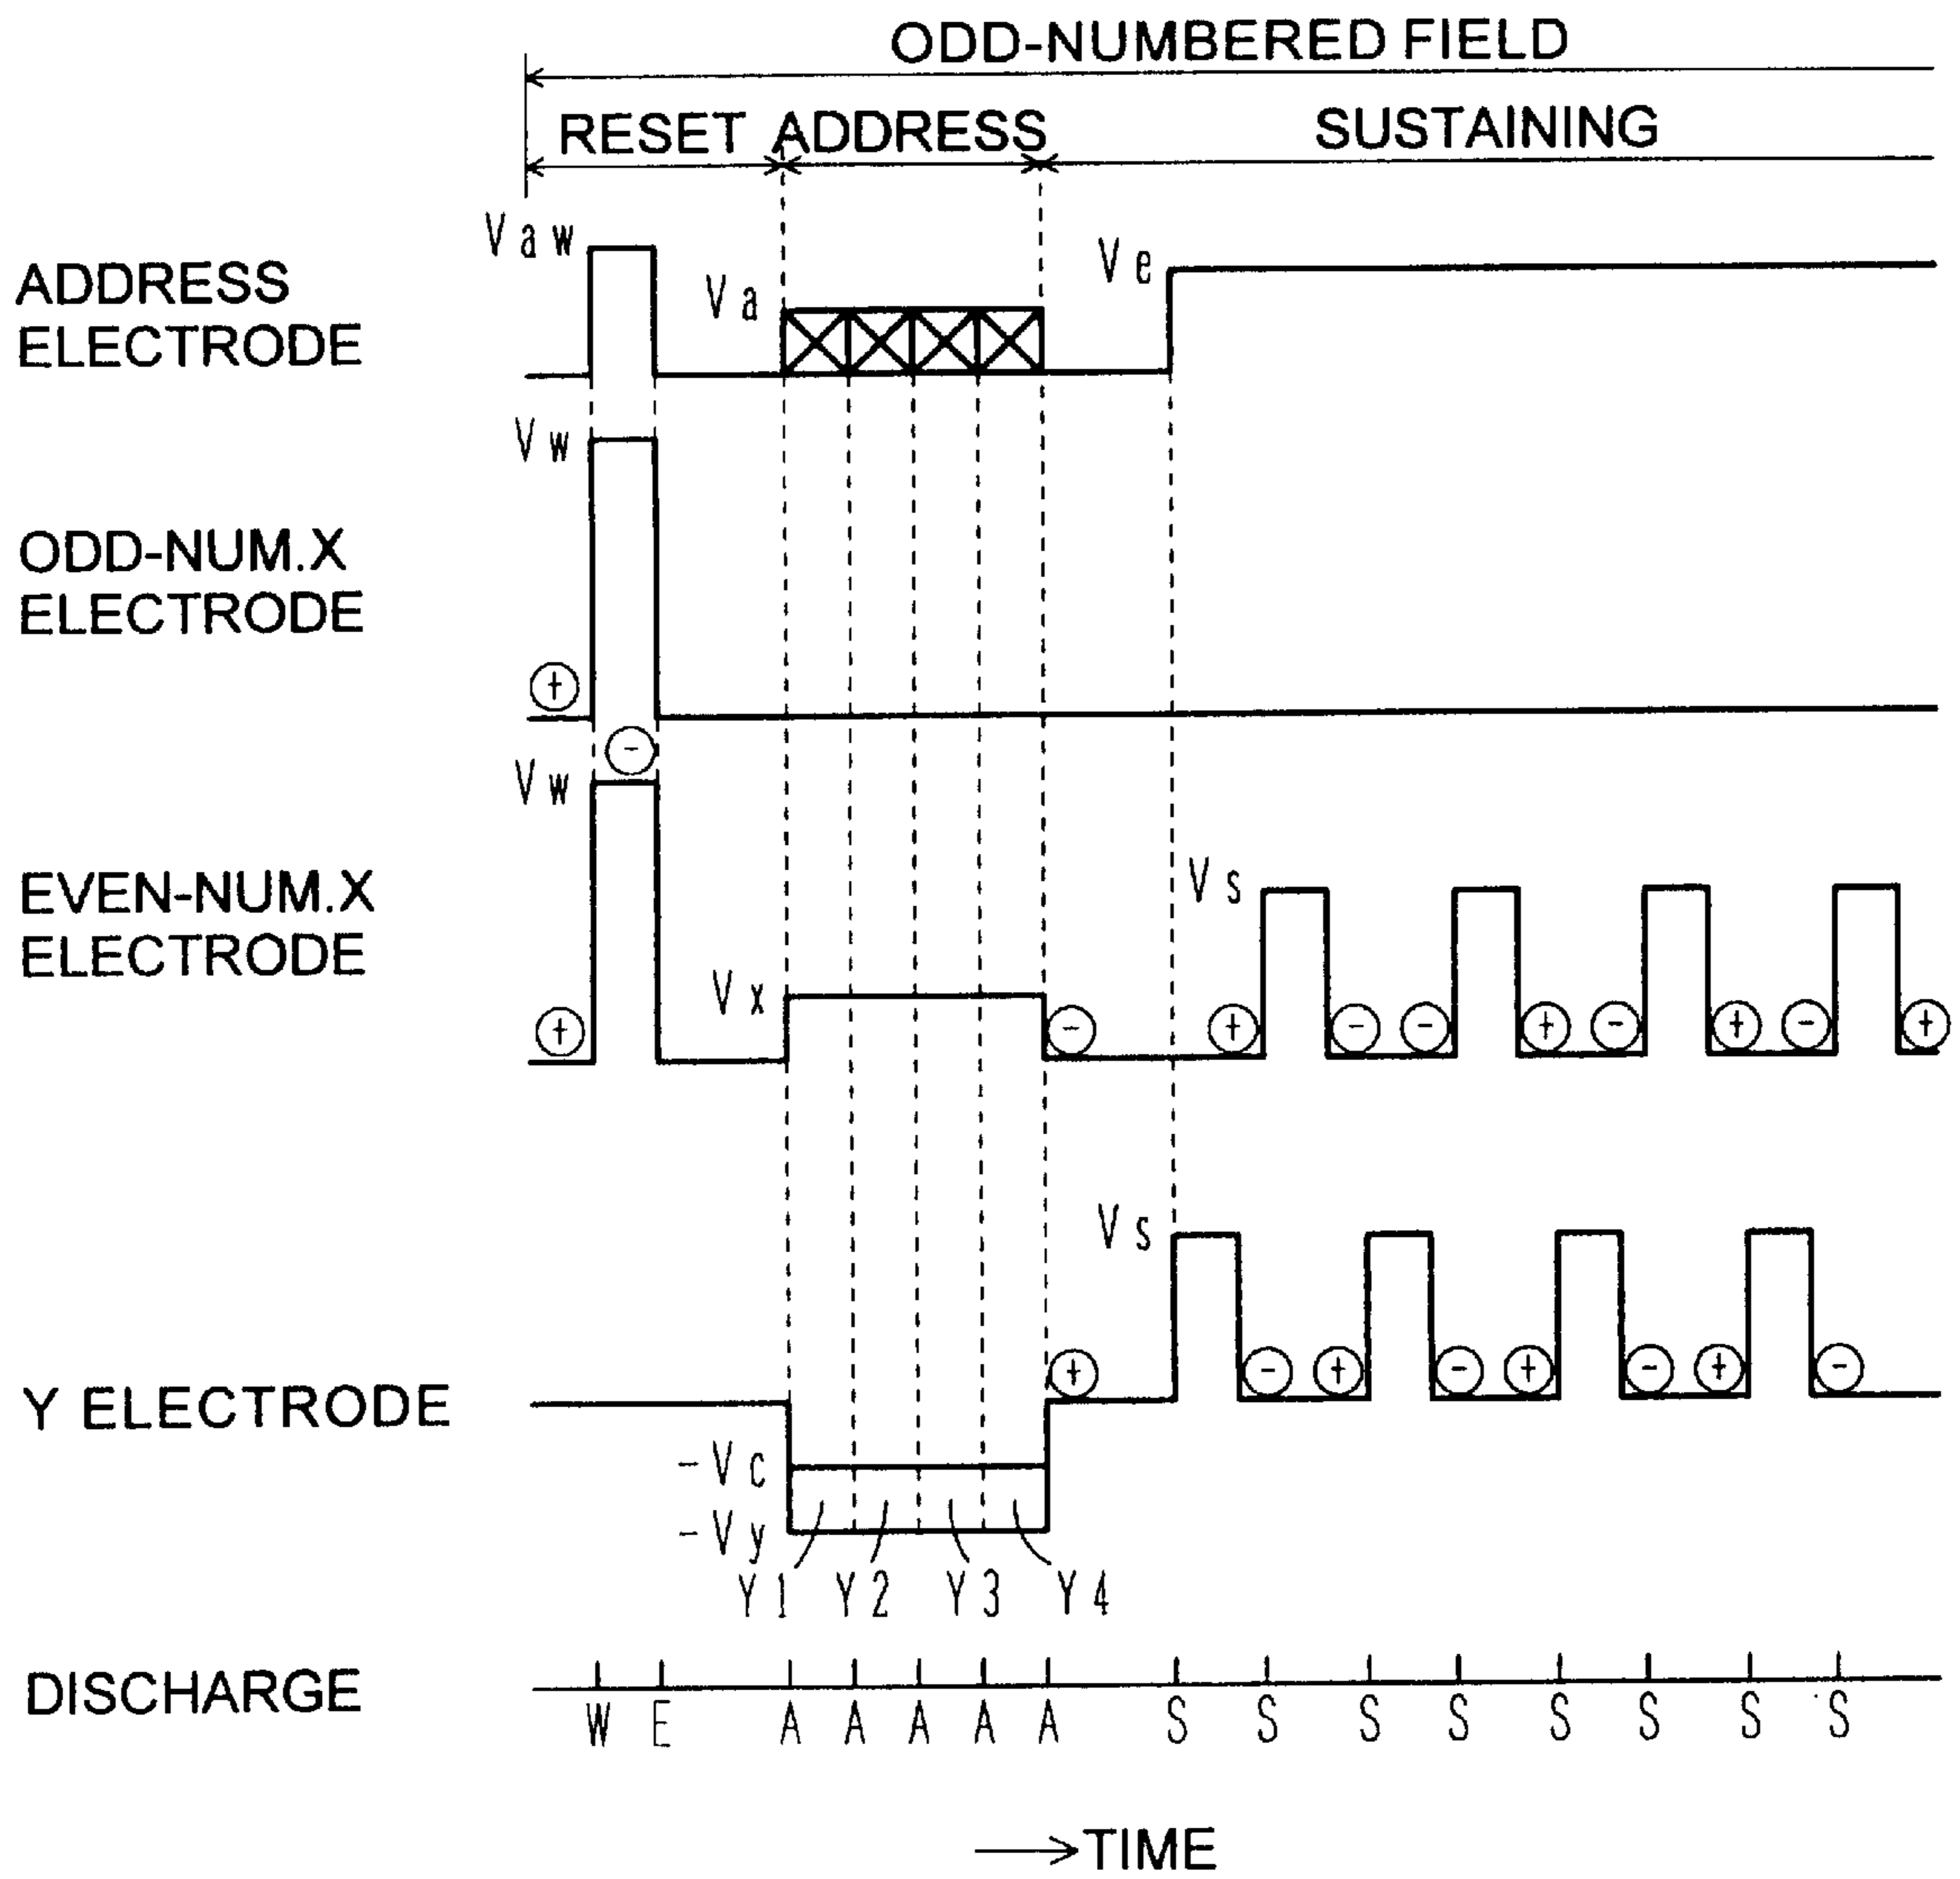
ODD-NUMBERED FIELD

RESET ADDRESS SUSTAINING

ADDRESS ELECTRODE

Vaw

Va

Ve

Vw

ODD-NUM.X ELECTRODE

+

−

Vw

EVEN-NUM.X ELECTRODE

+

Vx

−

Vs

+ − − + − + − +

Y ELECTRODE

Vs

+

− + − + − + −

−Vc

−Vy

Y1 Y2 Y3 Y4

DISCHARGE

W E A A A A A S S S S S S S S

→TIME